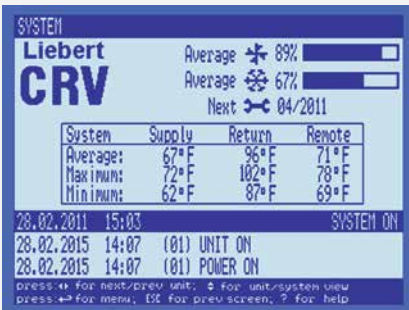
SYSTEM

Liebert
CRV

Average 89%
Average 67%
Next 04/2011

| System | Supply | Return | Remote |
|---|---|---|---|
| Average: | 67°F | 96°F | 71°F |
| Maximum: | 72°F | 102°F | 78°F |
| Minimum: | 62°F | 87°F | 69°F |

28.02.2011 15:03 SYSTEM ON

28.02.2015 14:07 (01) UNIT ON
28.02.2015 14:07 (01) POWER ON

press: ◂▸ for next/prev unit; ⬍ for unit/system view
press: ↵ for menu; ESC for prev screen; ? for help